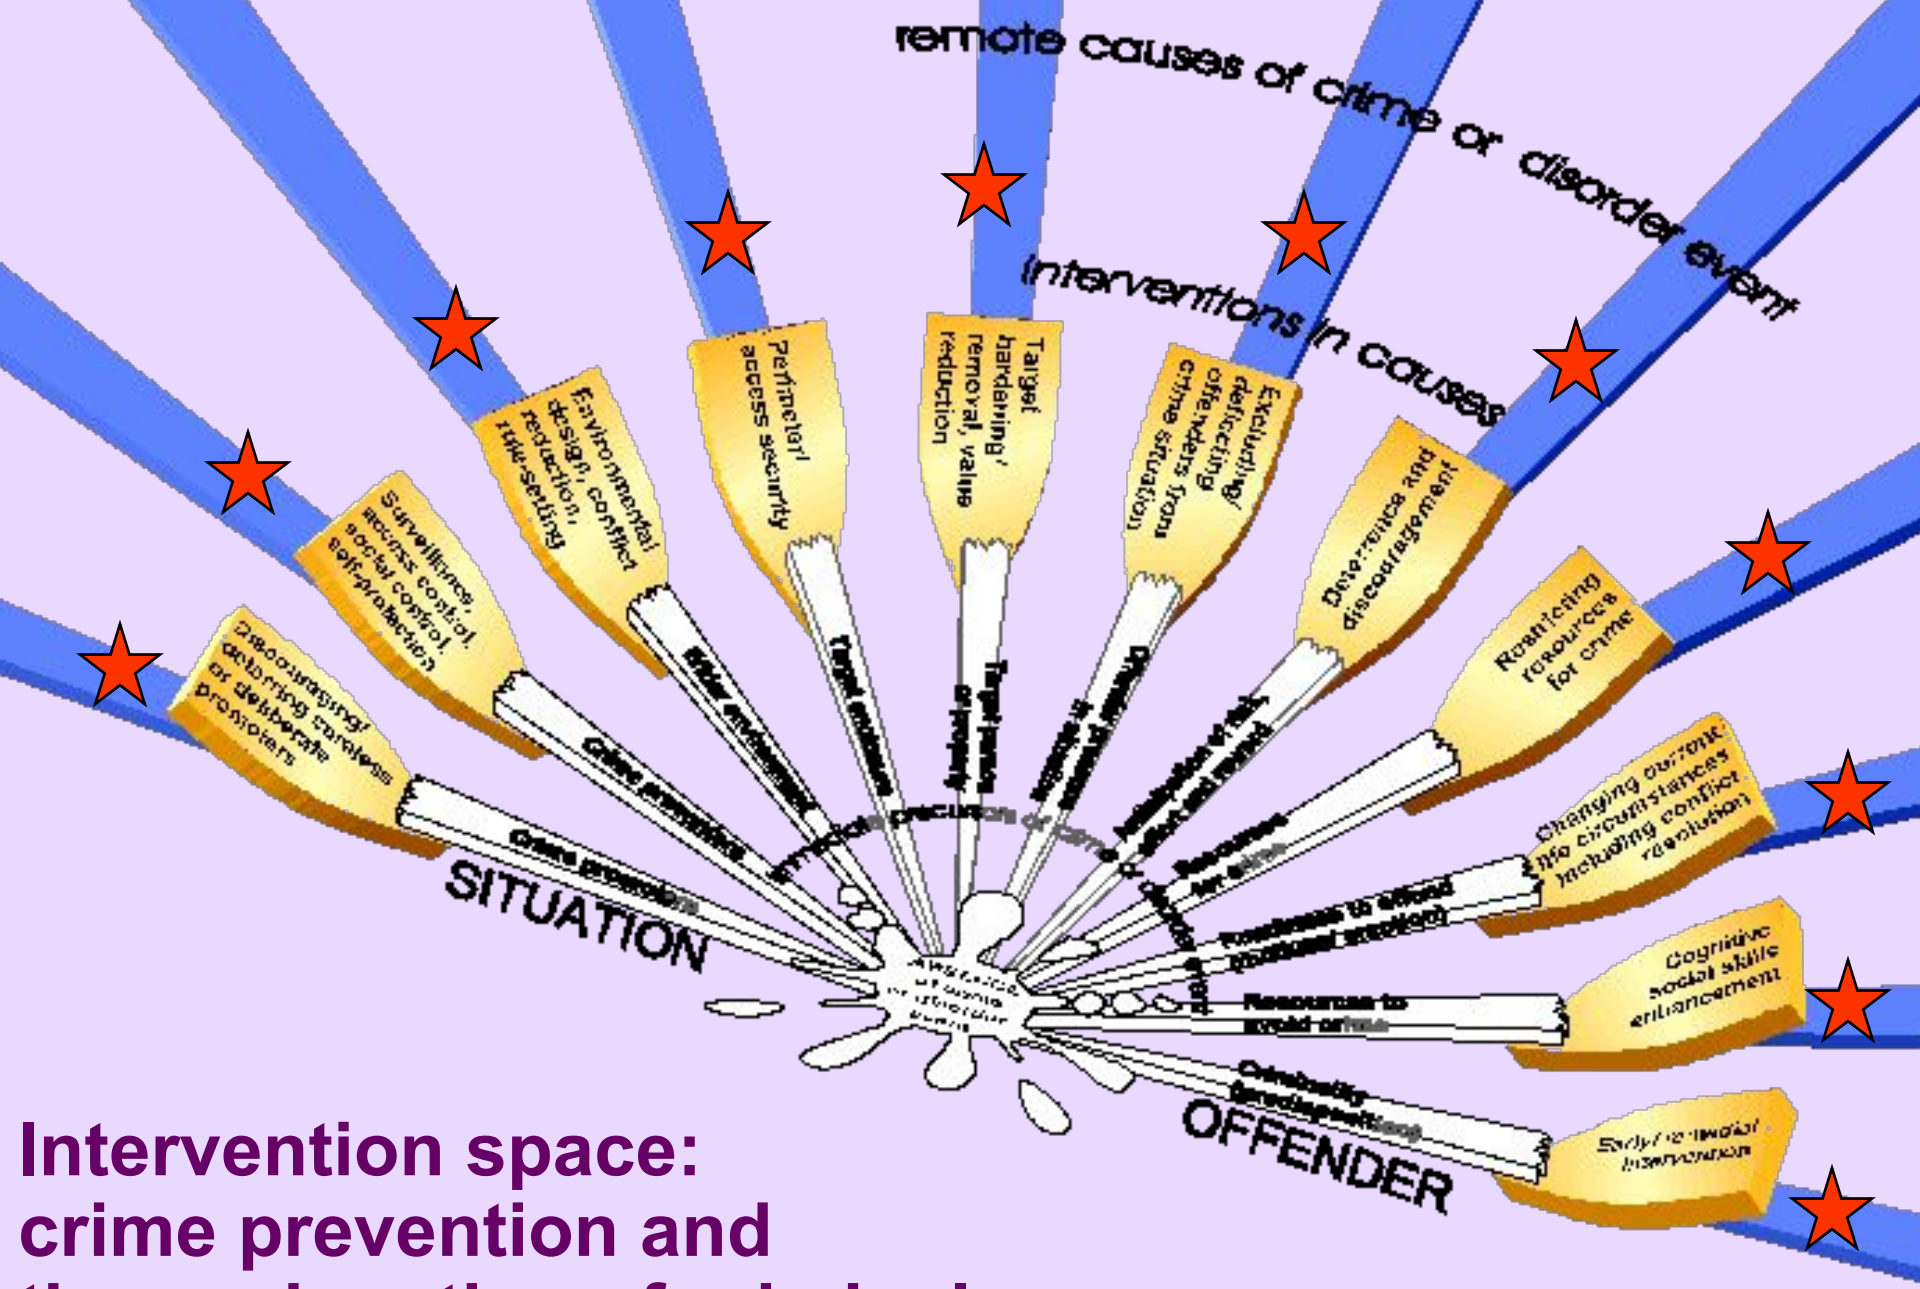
remote causes of crime or disorder event

interventions in causes

Discouraging/ deterring careless or deliberate promoters

Surveillance, access control, social control, self-protection

Environmental design, conflict reduction, rule-setting

Perimeter/ access security

Target hardening/ removal, value reduction

Excluding/ deflecting offenders from crime situation

Deterrence and discouragement

Reducing resources for crime

Changing current life circumstances including conflict resolution

Cognitive social skills enhancement

Early/ remedial intervention

Crime promoters

Crime preventers

Wider environment

Target enclosure

Target person or property

Presence of offender

Anticipation of risk, effort and reward

Resources for crime

Readiness to offend

Resources to avoid crime

Criminality predisposition

immediate precursors of crime

Absence of crime or disorder event

SITUATION

OFFENDER

Intervention space: crime prevention and
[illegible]